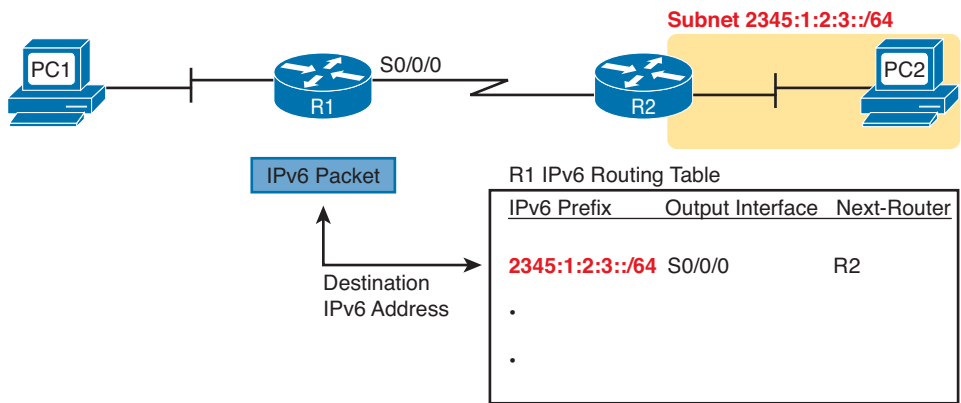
Subnet 2345:1:2:3::/64

PC1

R1

S0/0/0

R2

PC2

IPv6 Packet

Destination IPv6 Address

R1 IPv6 Routing Table

| IPv6 Prefix | Output Interface | Next-Router |
|---|---|---|
| 2345:1:2:3::/64 | S0/0/0 | R2 |
| • | | |
| • | | |